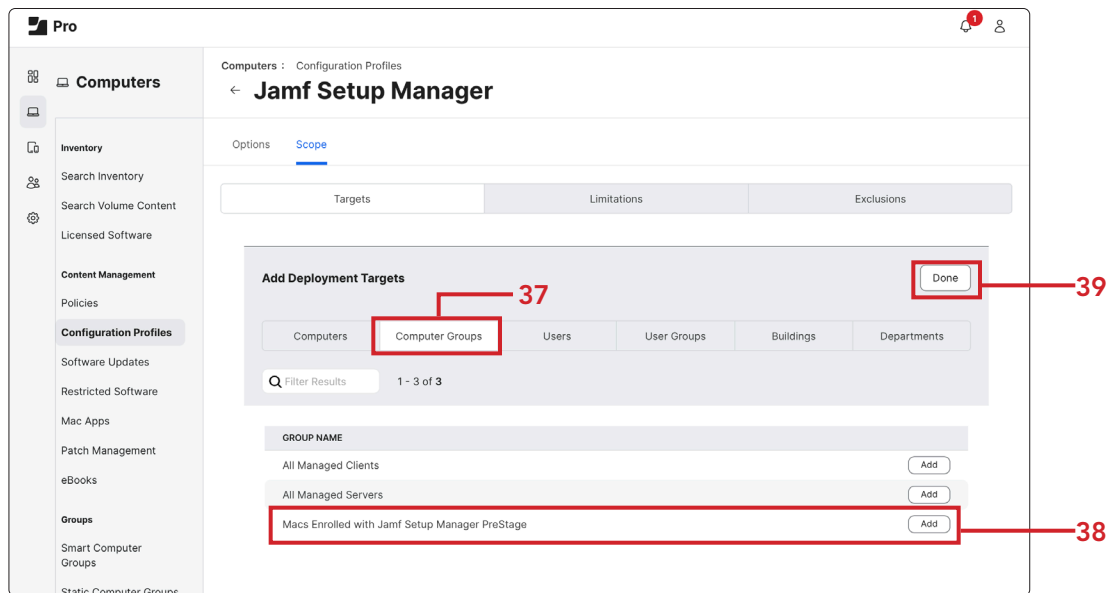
Pro

1

Computers

Inventory
Search Inventory
Search Volume Content
Licensed Software

Content Management
Policies
Configuration Profiles
Software Updates
Restricted Software
Mac Apps
Patch Management
eBooks

Groups
Smart Computer Groups
Static Computer Groups

Computers : Configuration Profiles
← Jamf Setup Manager

Options Scope

| Targets | Limitations | Exclusions |
|---|---|---|

Add Deployment Targets

Done

39

37

| Computers | Computer Groups | Users | User Groups | Buildings | Departments |
|---|---|---|---|---|---|

Filter Results 1 - 3 of 3

| GROUP NAME | |
|---|---|
| All Managed Clients | Add |
| All Managed Servers | Add |
| Macs Enrolled with Jamf Setup Manager PreStage | Add |

38